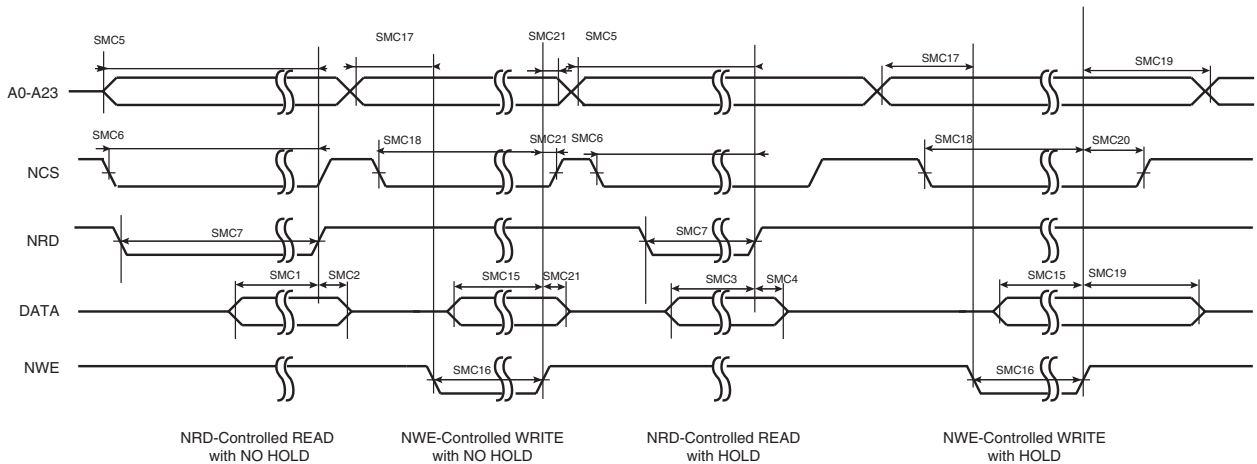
SMC5
SMC17
SMC21
SMC5
SMC17
SMC19

A0-A23

SMC6
SMC18
SMC21
SMC6
SMC18
SMC20

NCS

NRD

SMC7
SMC7

SMC1
SMC2
SMC15
SMC21
SMC3
SMC4
SMC15
SMC19

DATA

NWE

SMC16
SMC16

NRD-Controlled READ with NO HOLD

NWE-Controlled WRITE with NO HOLD

NRD-Controlled READ with HOLD

NWE-Controlled WRITE with HOLD